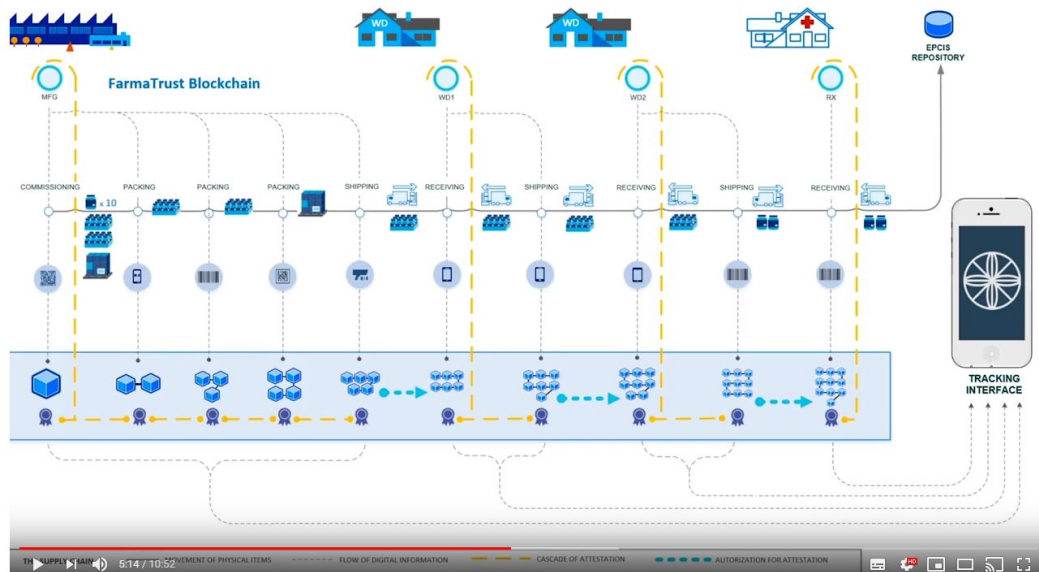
WD

WD

EPCIS REPOSITORY

FarmaTrust Blockchain

MFG

WD1

WD2

RX

COMMISSIONING

x 10

PACKING

PACKING

PACKING

SHIPPING

RECEIVING

SHIPPING

RECEIVING

SHIPPING

RECEIVING

TRACKING INTERFACE

THE SUPPLY CHAIN

MOVEMENT OF PHYSICAL ITEMS

FLOW OF DIGITAL INFORMATION

CASCADE OF ATTESTATION

AUTORIZATION FOR ATTESTATION

5:14 / 10:52

HD